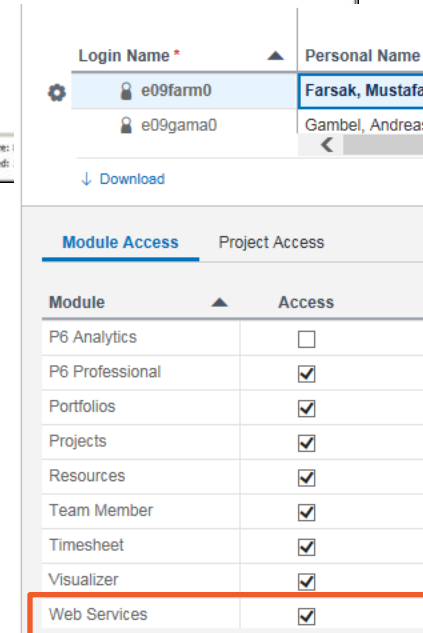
| Login Name * | Personal Name |
|---|---|
| e09farm0 | Farsak, Mustafa |
| e09gama0 | Gambel, Andreas |

↓ Download

Module Access Project Access

| Module | Access |
|---|---|
| P6 Analytics | ☐ |
| P6 Professional | ☑ |
| Portfolios | ☑ |
| Projects | ☑ |
| Resources | ☑ |
| Team Member | ☑ |
| Timesheet | ☑ |
| Visualizer | ☑ |
| Web Services | ☑ |